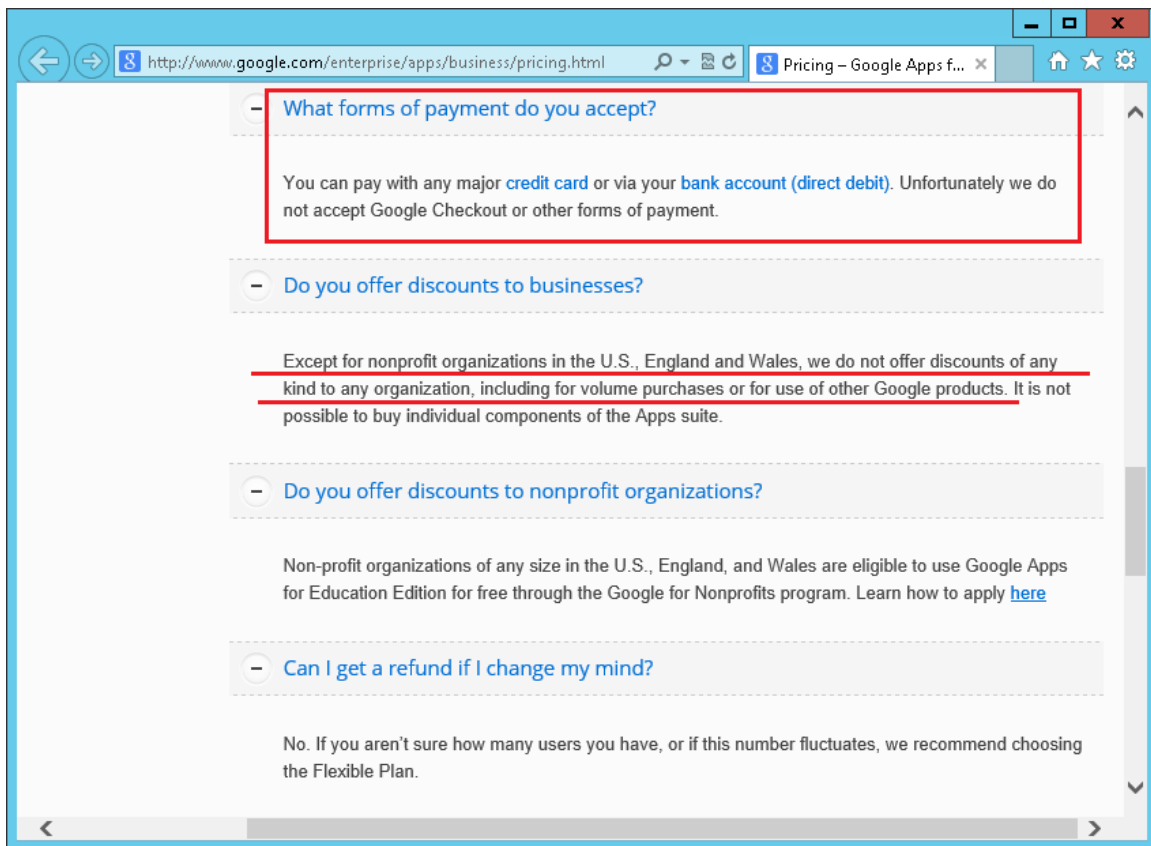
http://www.google.com/enterprise/apps/business/pricing.html

Pricing – Google Apps f...

– What forms of payment do you accept?

You can pay with any major credit card or via your bank account (direct debit). Unfortunately we do not accept Google Checkout or other forms of payment.

– Do you offer discounts to businesses?

Except for nonprofit organizations in the U.S., England and Wales, we do not offer discounts of any kind to any organization, including for volume purchases or for use of other Google products. It is not possible to buy individual components of the Apps suite.

– Do you offer discounts to nonprofit organizations?

Non-profit organizations of any size in the U.S., England, and Wales are eligible to use Google Apps for Education Edition for free through the Google for Nonprofits program. Learn how to apply here

– Can I get a refund if I change my mind?

No. If you aren't sure how many users you have, or if this number fluctuates, we recommend choosing the Flexible Plan.